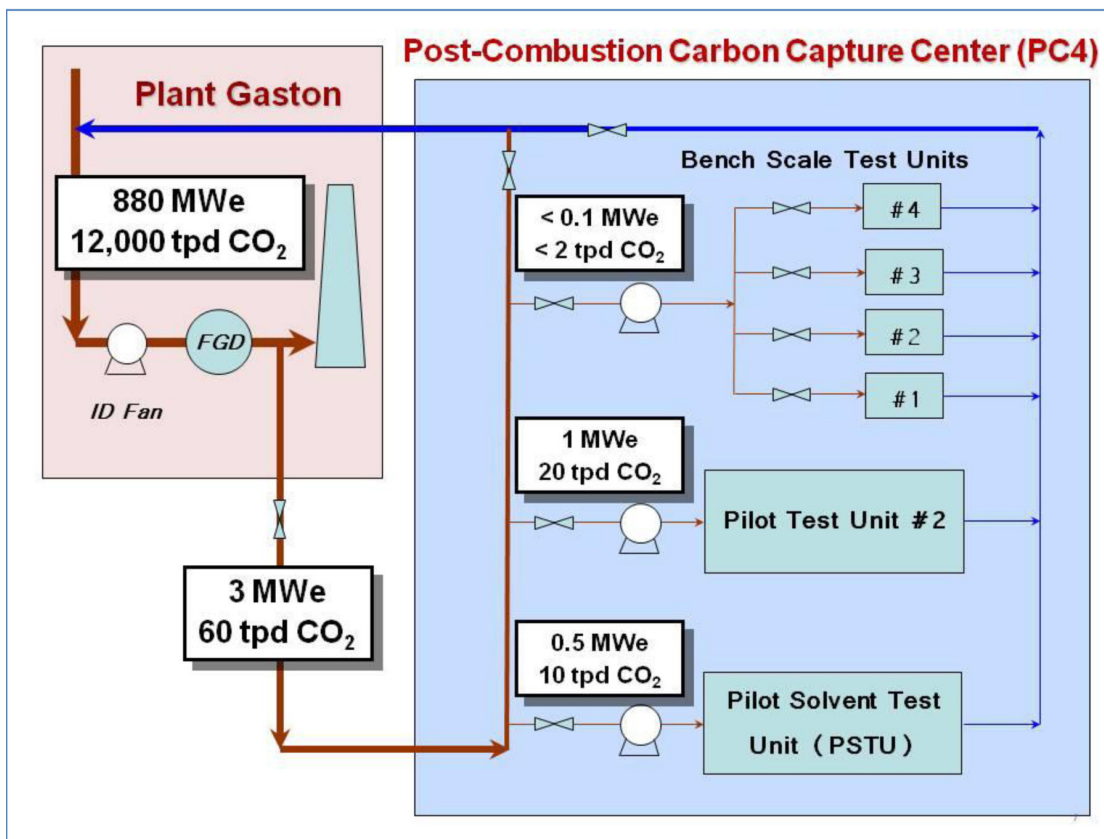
Post-Combustion Carbon Capture Center (PC4)

Plant Gaston

880 MWe
12,000 tpd $CO_2$

FGD

ID Fan

3 MWe
60 tpd $CO_2$

Bench Scale Test Units

< 0.1 MWe
< 2 tpd $CO_2$

# 4

# 3

# 2

# 1

1 MWe
20 tpd $CO_2$

Pilot Test Unit # 2

0.5 MWe
10 tpd $CO_2$

Pilot Solvent Test Unit (PSTU)